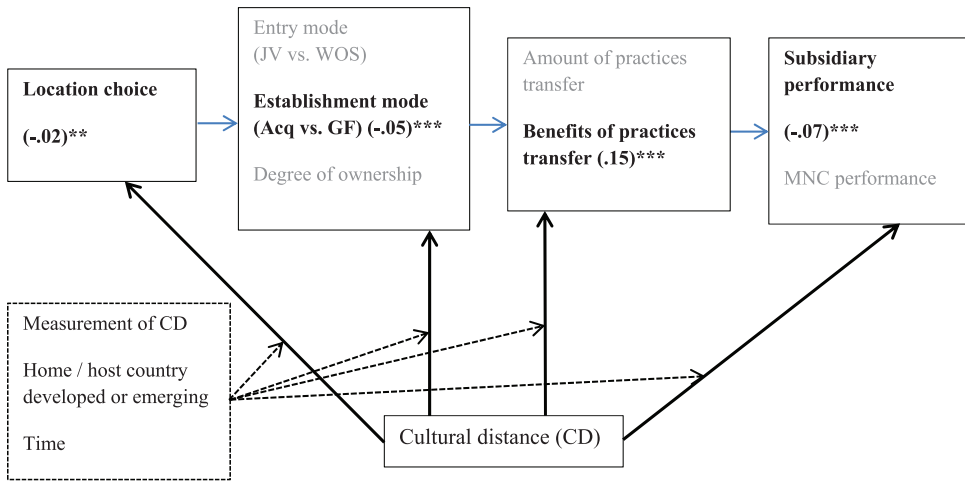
Location choice

(-.02)**

Entry mode (JV vs. WOS)

Establishment mode (Acq vs. GF) (-.05)***

Degree of ownership

Amount of practices transfer

Benefits of practices transfer (.15)***

Subsidiary performance

(-.07)***

MNC performance

Measurement of CD

Home / host country developed or emerging

Time

Cultural distance (CD)